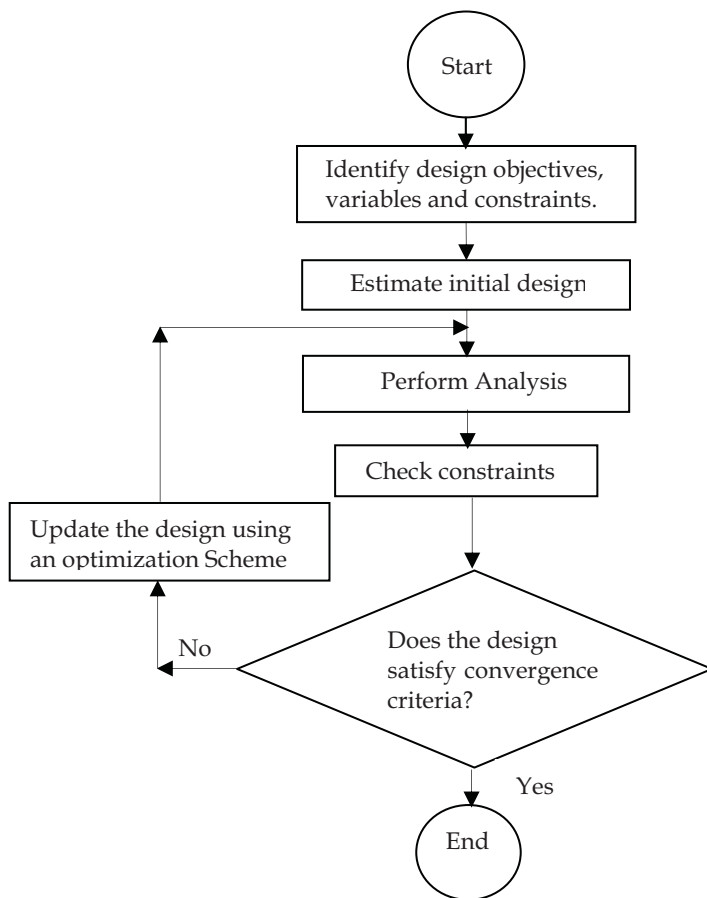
Start

Identify design objectives, variables and constraints.

Estimate initial design

Perform Analysis

Check constraints

Update the design using an optimization Scheme

No

Does the design satisfy convergence criteria?

Yes

End